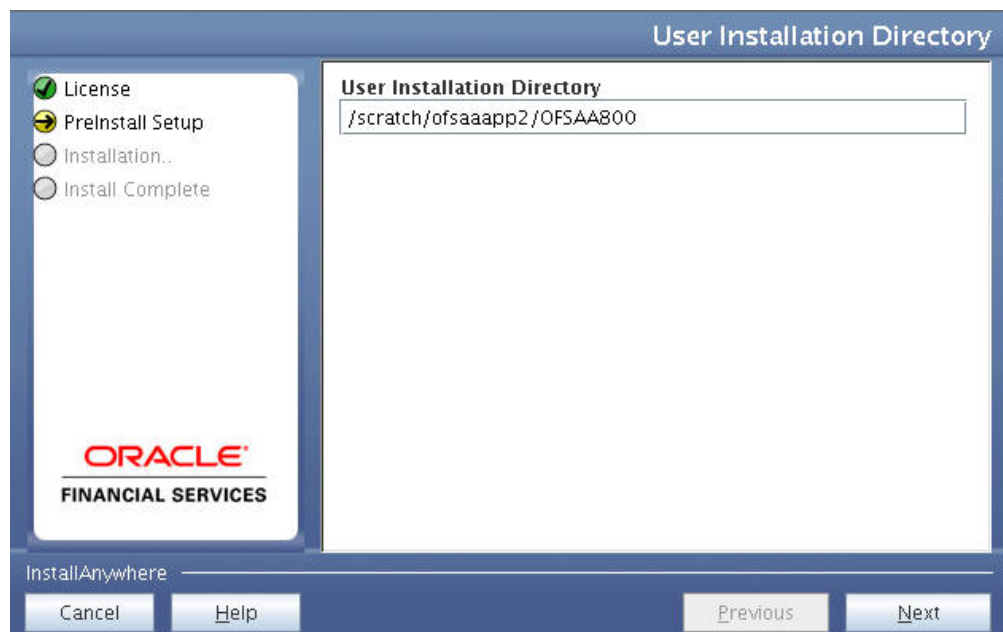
User Installation Directory

License
PreInstall Setup
Installation..
Install Complete

ORACLE
FINANCIAL SERVICES

User Installation Directory
/scratch/ofsaaapp2/OFSAA800

InstallAnywhere

Cancel
Help
Previous
Next